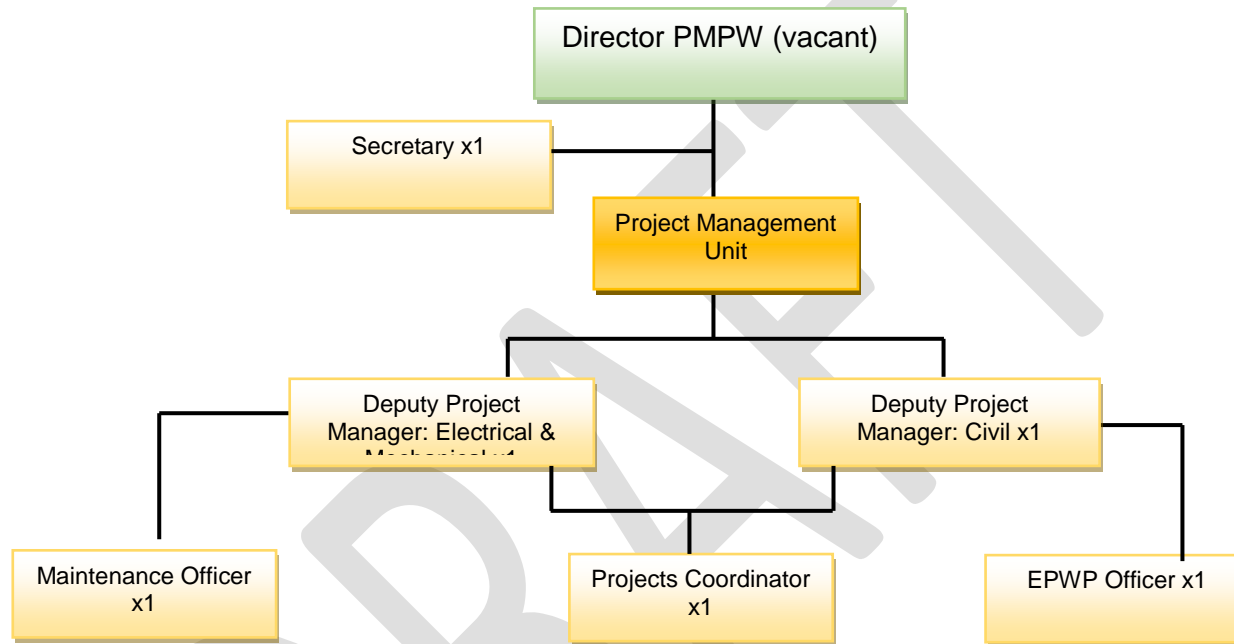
Director PMPW (vacant)

Secretary x1

Project Management Unit

Deputy Project Manager: Electrical & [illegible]

Deputy Project Manager: Civil x1

Maintenance Officer x1

Projects Coordinator x1

EPWP Officer x1

DRAFT